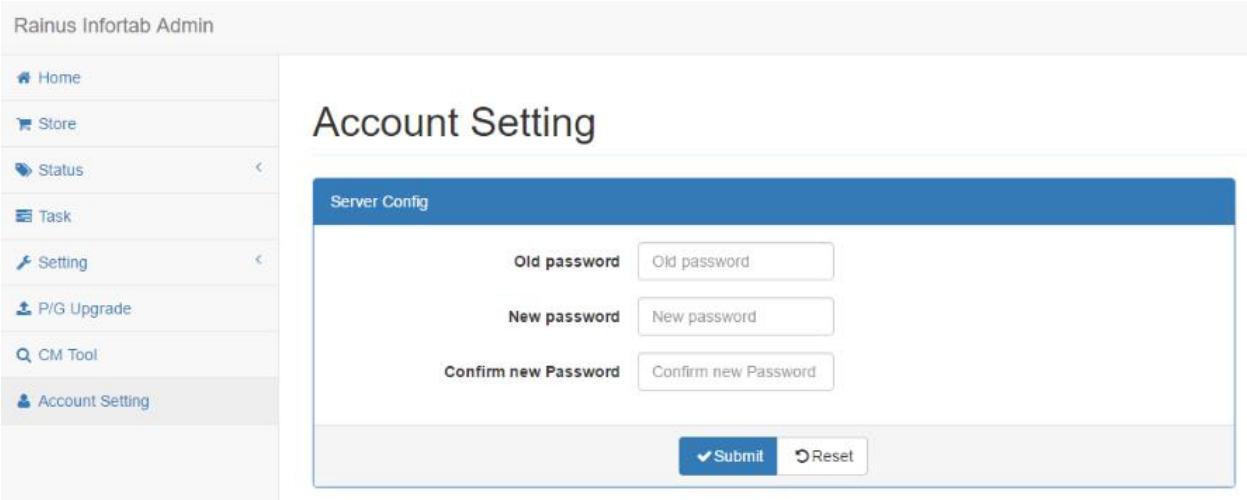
Rainus Infortab Admin

Home
Store
Status
Task
Setting
P/G Upgrade
CM Tool
Account Setting

Account Setting

Server Config

Old password Old password
New password New password
Confirm new Password Confirm new Password

Submit Reset